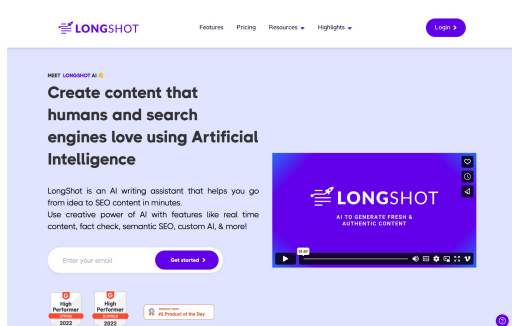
LONGSHOT

Features Pricing Resources Highlights

Login

MEET LONGSHOT AI

Create content that humans and search engines love using Artificial Intelligence

LongShot is an AI writing assistant that helps you go from idea to SEO content in minutes.
Use creative power of AI with features like real time content, fact check, semantic SEO, custom AI, & more!

Enter your email

Get started

High Performer SPRING 2022

High Performer SUMMER 2022

PRODUCT HUNT
#1 Product of the Day

LONGSHOT

AI TO GENERATE FRESH & AUTHENTIC CONTENT

01:40